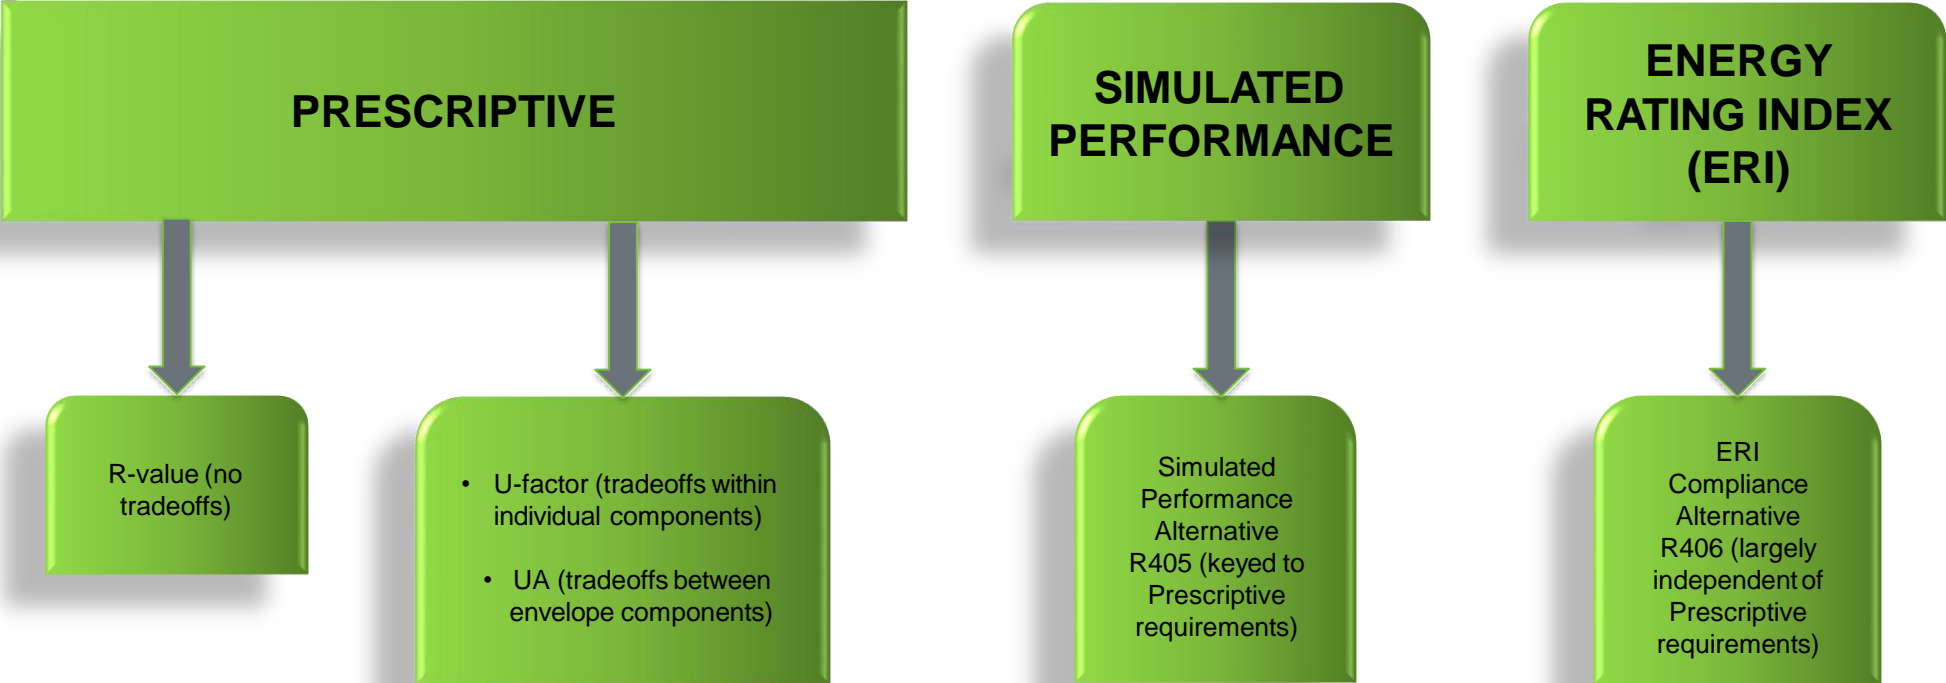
PRESCRIPTIVE

SIMULATED PERFORMANCE

ENERGY RATING INDEX (ERI)

R-value (no tradeoffs)

• U-factor (tradeoffs within individual components)

• UA (tradeoffs between envelope components)

Simulated Performance Alternative R405 (keyed to Prescriptive requirements)

ERI Compliance Alternative R406 (largely independent of Prescriptive requirements)